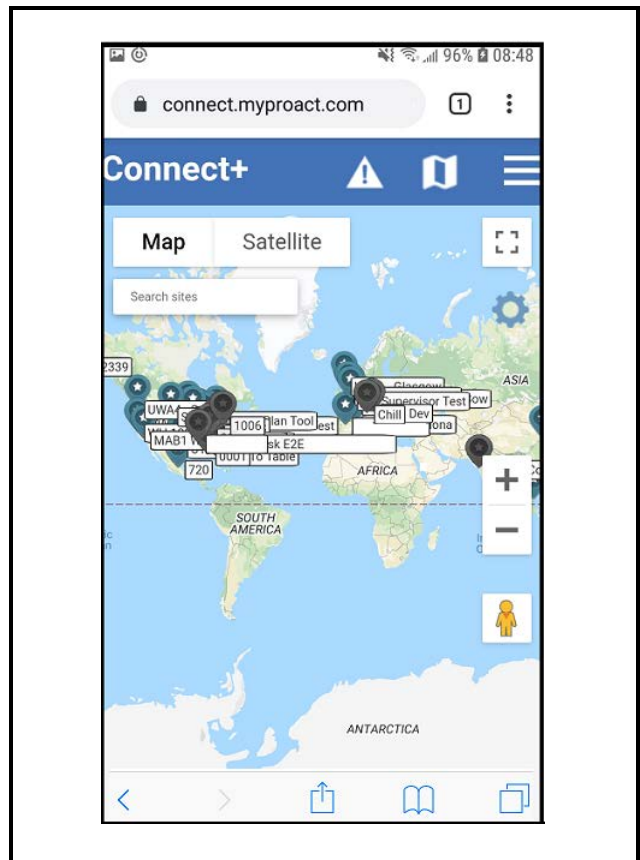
96% 08:48

connect.myproact.com

1

Connect+

Map

Satellite

Search sites

2339

UWA

MAB1

1006

Plan Tool

est

sk E2E

0001

To Table

720

Glasgow

Supervisor Test

ow

Chill

Dev

ona

ASIA

AFRICA

SOUTH AMERICA

ANTARCTICA